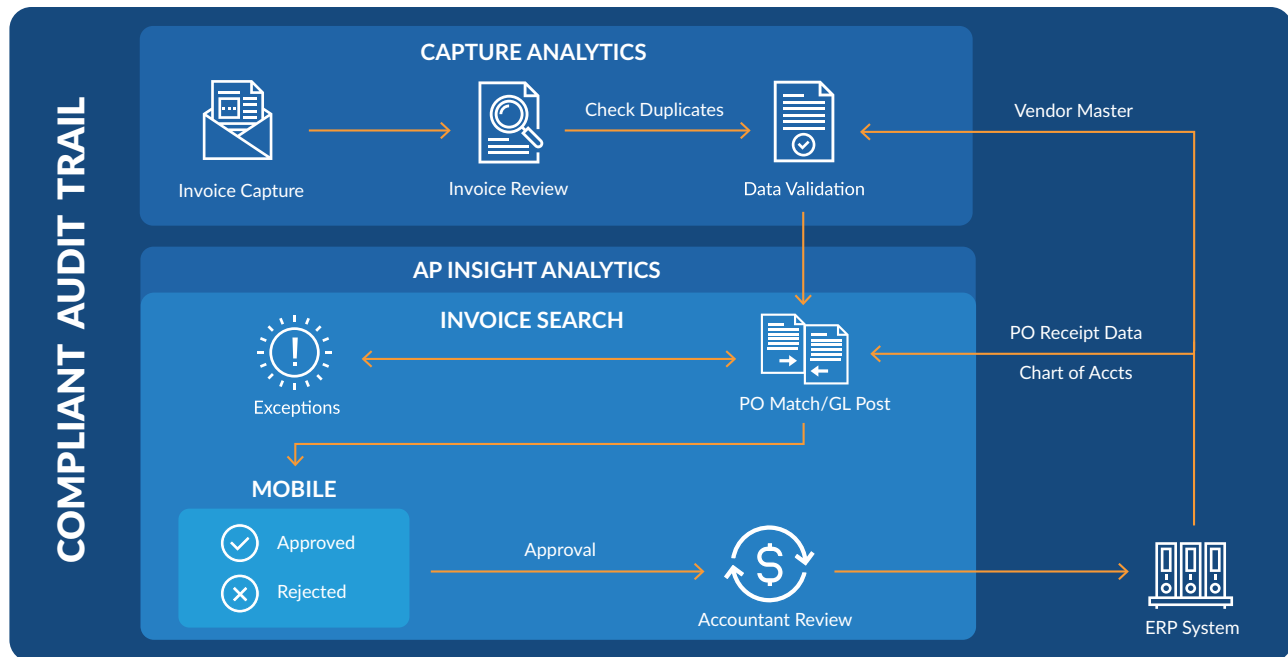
COMPLIANT AUDIT TRAIL

CAPTURE ANALYTICS

Invoice Capture

Check Duplicates

Invoice Review

Data Validation

Vendor Master

AP INSIGHT ANALYTICS

INVOICE SEARCH

Exceptions

PO Match/GL Post

PO Receipt Data

Chart of Accts

MOBILE

Approved

Rejected

Approval

Accountant Review

ERP System